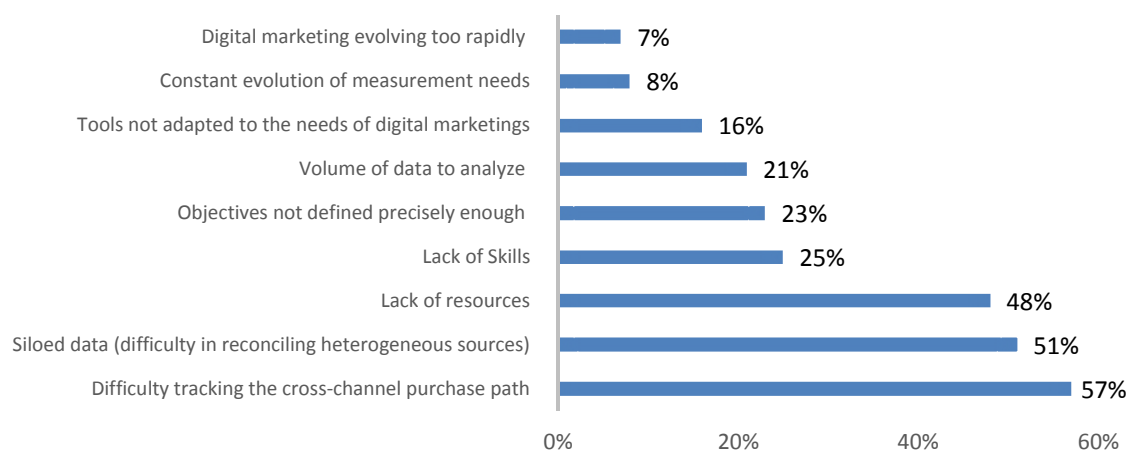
Digital marketing evolving too rapidly 7%
Constant evolution of measurement needs 8%
Tools not adapted to the needs of digital marketings 16%
Volume of data to analyze 21%
Objectives not defined precisely enough 23%
Lack of Skills 25%
Lack of resources 48%
Siloed data (difficulty in reconciling heterogeneous sources) 51%
Difficulty tracking the cross-channel purchase path 57%

0% 20% 40% 60%